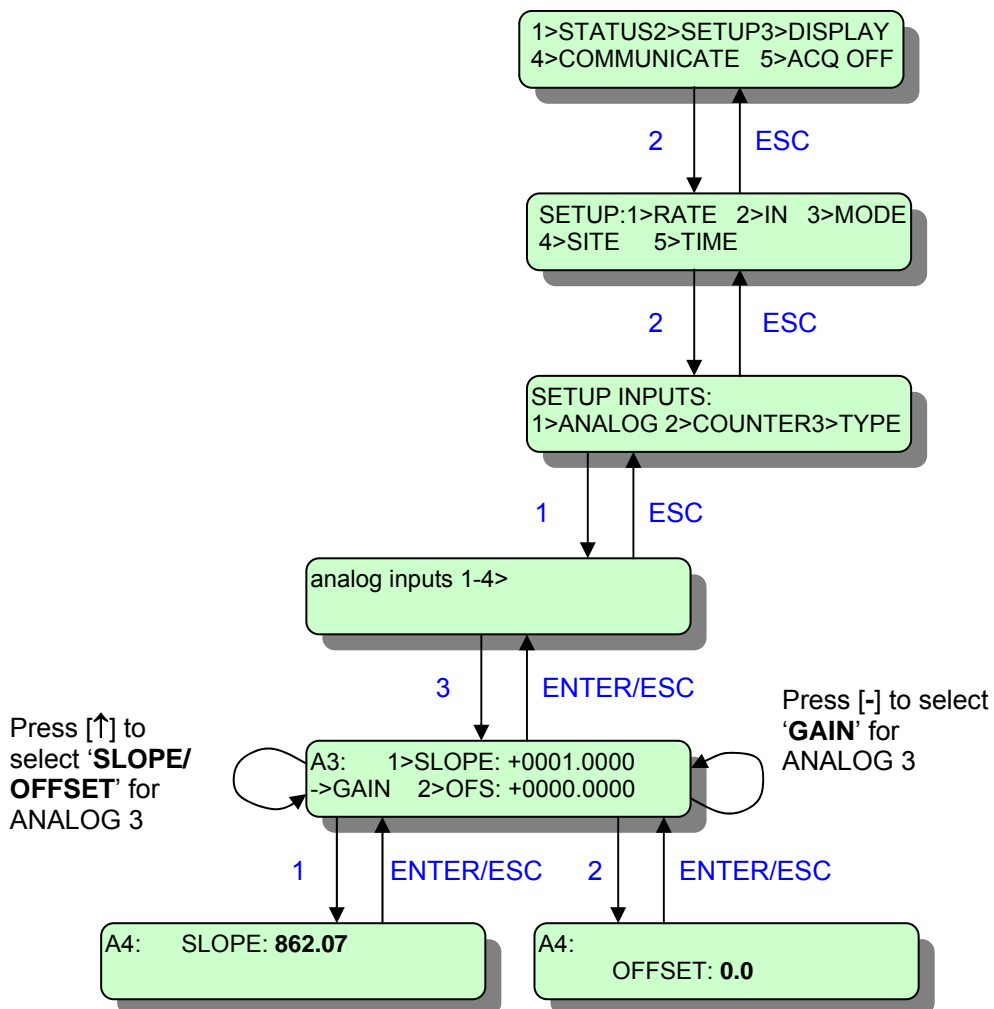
1>STATUS2>SETUP3>DISPLAY
4>COMMUNICATE 5>ACQ OFF

2

ESC

SETUP:1>RATE 2>IN 3>MODE
4>SITE 5>TIME

2

ESC

SETUP INPUTS:
1>ANALOG 2>COUNTER3>TYPE

1

ESC

analog inputs 1-4>

3

ENTER/ESC

Press [↑] to select '**SLOPE/ OFFSET**' for ANALOG 3

A3: 1>SLOPE: +0001.0000
->GAIN 2>OFS: +0000.0000

Press [-] to select '**GAIN**' for ANALOG 3

1

ENTER/ESC

2

ENTER/ESC

A4: SLOPE: **862.07**

A4:
OFFSET: **0.0**